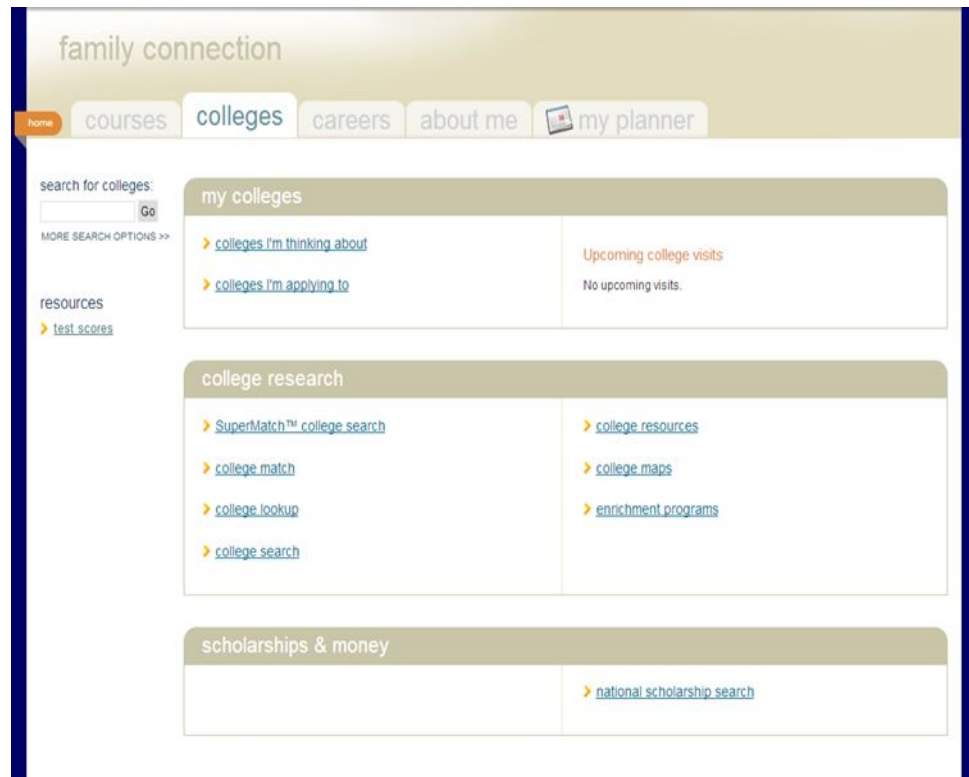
family connection

home courses colleges careers about me my planner

search for colleges:
Go
MORE SEARCH OPTIONS >>

resources
test scores

my colleges

colleges I'm thinking about

colleges I'm applying to

Upcoming college visits
No upcoming visits.

college research

SuperMatch™ college search

college match

college lookup

college search

college resources

college maps

enrichment programs

scholarships & money

national scholarship search